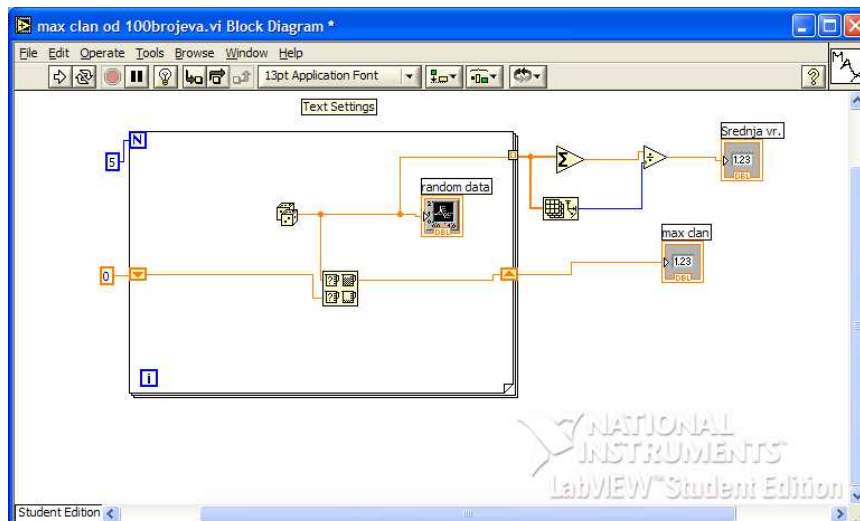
max clan od 100brojeva.vi Block Diagram *

File Edit Operate Tools Browse Window Help

13pt Application Font

?

Text Settings

N

5

random data

DBL

Srednja vr.

1.23

DBL

max clan

1.23

DBL

0

i

NATIONAL INSTRUMENTS™

LabVIEW™ Student Edition

Student Edition